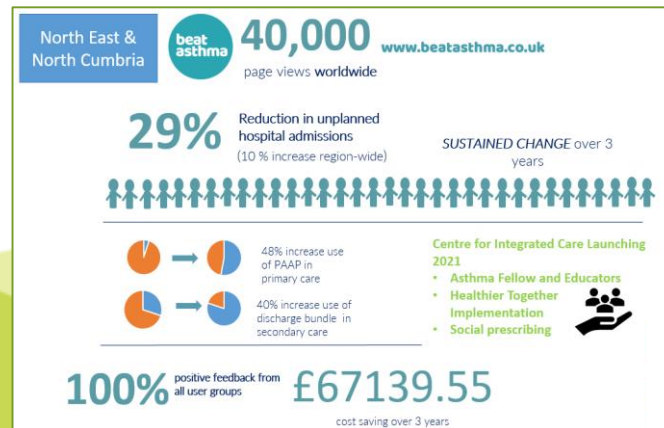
North East & North Cumbria

beat asthma

40,000 www.beatasthma.co.uk

page views worldwide

29% Reduction in unplanned hospital admissions

(10 % increase region-wide)

SUSTAINED CHANGE over 3 years

48% increase use of PAAP in primary care

40% increase use of discharge bundle in secondary care

Centre for Integrated Care Launching 2021

• Asthma Fellow and Educators
• Healthier Together Implementation
• Social prescribing

100% positive feedback from all user groups

£67139.55

cost saving over 3 years